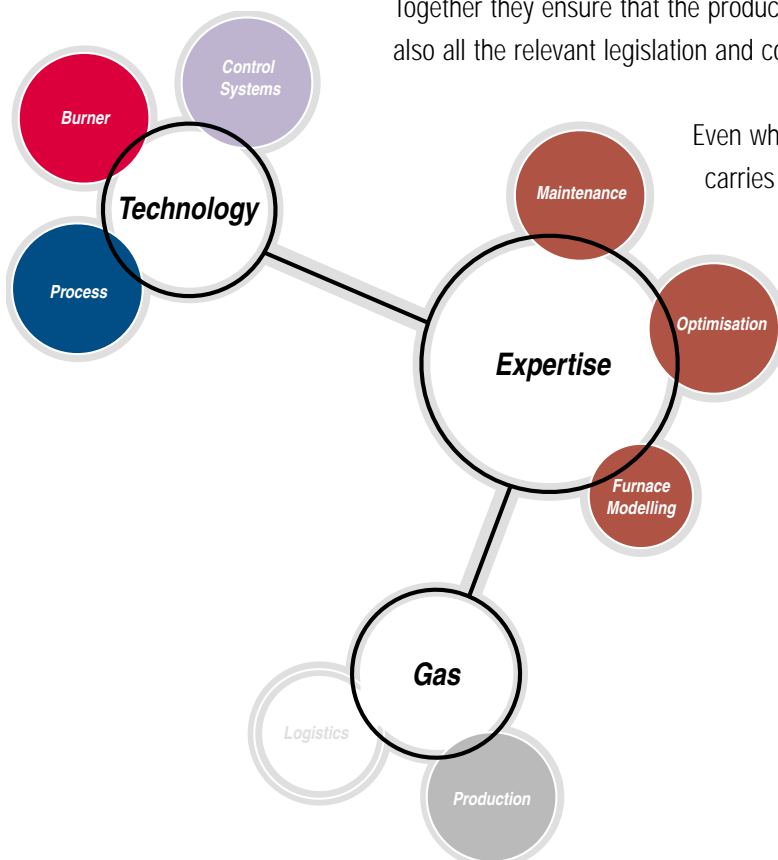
Together they ensure that the produc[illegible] also all the relevant legislation and co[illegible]

Even wh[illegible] carries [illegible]

Control Systems

Burner

Technology

Process

Maintenance

Optimisation

Expertise

Furnace Modelling

Gas

Logistics

Production